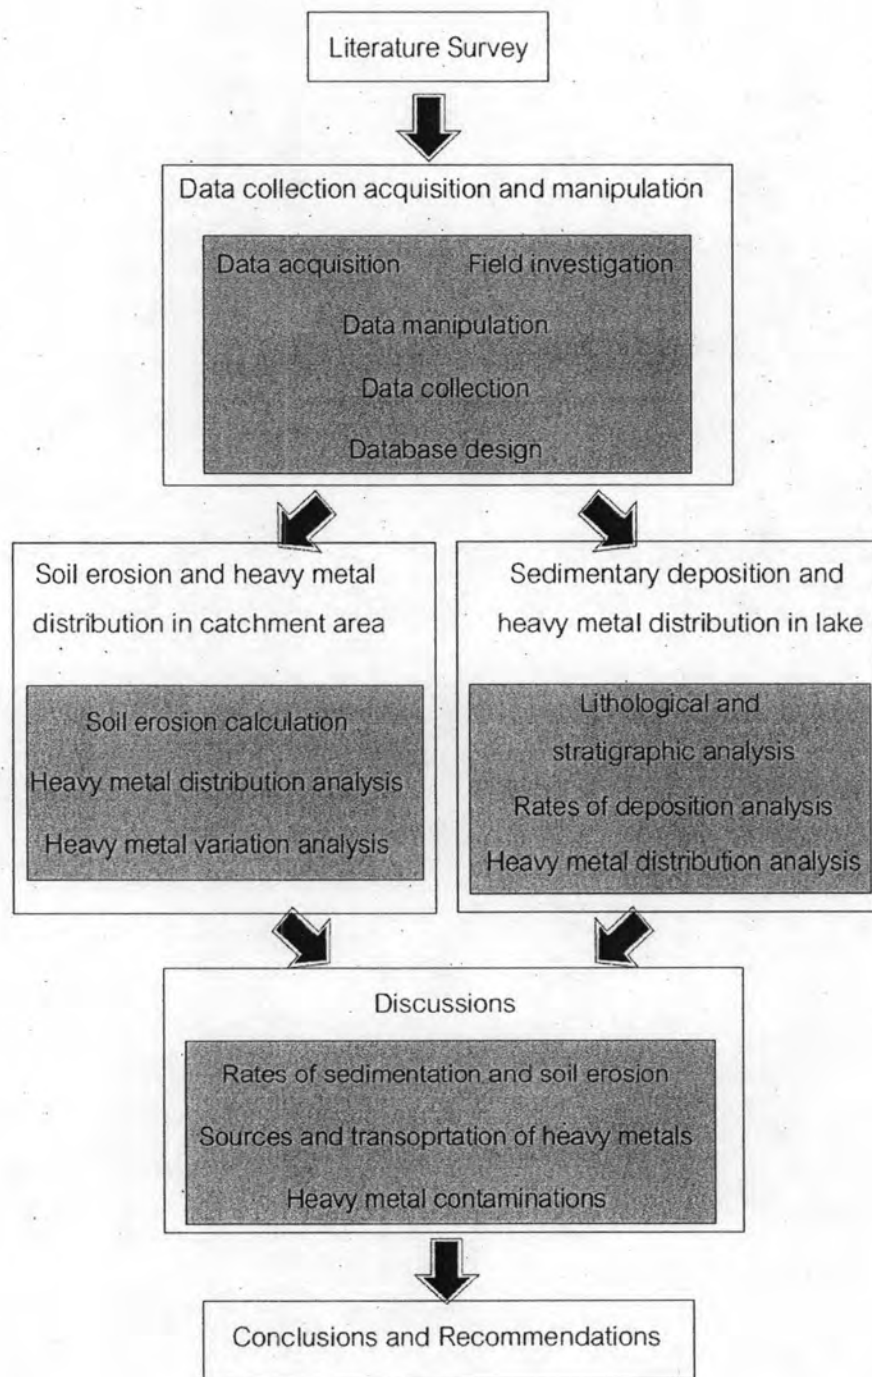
Literature Survey

Data collection acquisition and manipulation

Data acquisition

Field investigation

Data manipulation

Data collection

Database design

Soil erosion and heavy metal distribution in catchment area

Soil erosion calculation

Heavy metal distribution analysis

Heavy metal variation analysis

Sedimentary deposition and heavy metal distribution in lake

Lithological and stratigraphic analysis

Rates of deposition analysis

Heavy metal distribution analysis

Discussions

Rates of sedimentation and soil erosion

Sources and transoprtation of heavy metals

Heavy metal contaminations

Conclusions and Recommendations